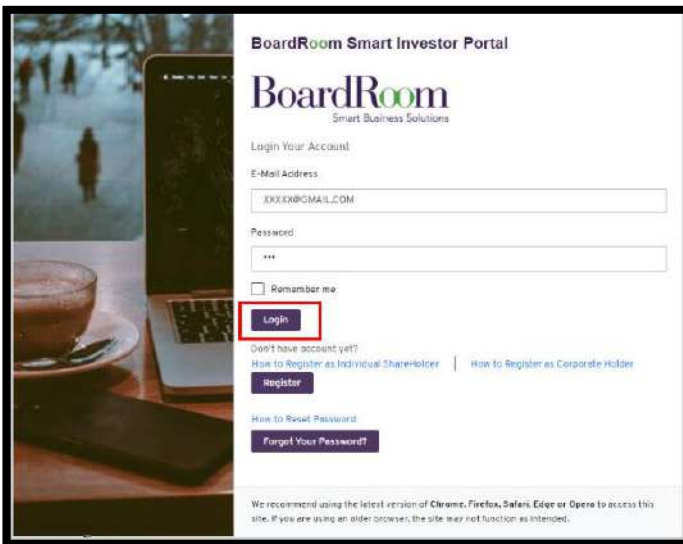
BoardRoom Smart Investor Portal

BoardRoom
Smart Business Solutions

Login Your Account

E-Mail Address

XXXXX@GMAIL.COM

Password

***

Remember me

Login

Don't have account yet?
How to Register as Individual ShareHolder | How to Register as Corporate Holder

Register

How to Reset Password

Forgot Your Password?

We recommend using the latest version of Chrome, Firefox, Safari, Edge or Opera to access this site. If you are using an older browser, the site may not function as intended.